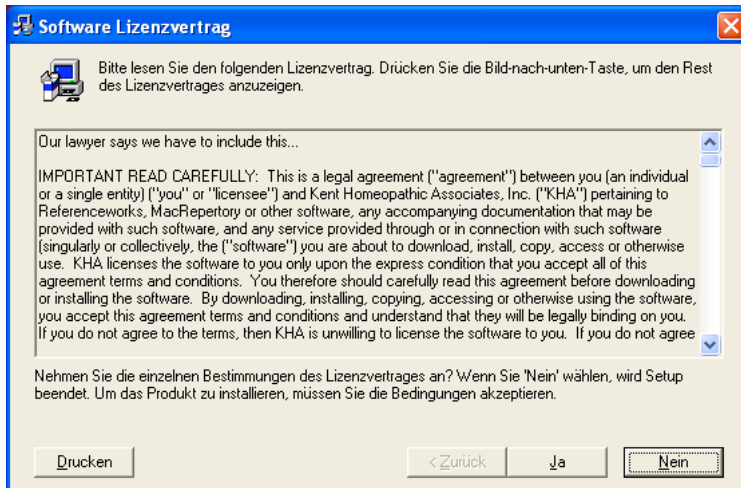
Software Lizenzvertrag

Bitte lesen Sie den folgenden Lizenzvertrag. Drücken Sie die Bild-nach-unten-Taste, um den Rest des Lizenzvertrages anzuzeigen.

Our lawyer says we have to include this...

IMPORTANT READ CAREFULLY: This is a legal agreement ("agreement") between you (an individual or a single entity) ("you" or "licensee") and Kent Homeopathic Associates, Inc. ("KHA") pertaining to Referenceworks, MacRepertory or other software, any accompanying documentation that may be provided with such software, and any service provided through or in connection with such software (singularly or collectively, the ("software") you are about to download, install, copy, access or otherwise use. KHA licenses the software to you only upon the express condition that you accept all of this agreement terms and conditions. You therefore should carefully read this agreement before downloading or installing the software. By downloading, installing, copying, accessing or otherwise using the software, you accept this agreement terms and conditions and understand that they will be legally binding on you. If you do not agree to the terms, then KHA is unwilling to license the software to you. If you do not agree

Nehmen Sie die einzelnen Bestimmungen des Lizenzvertrages an? Wenn Sie 'Nein' wählen, wird Setup beendet. Um das Produkt zu installieren, müssen Sie die Bedingungen akzeptieren.

Drucken

< Zurück

Ja

Nein